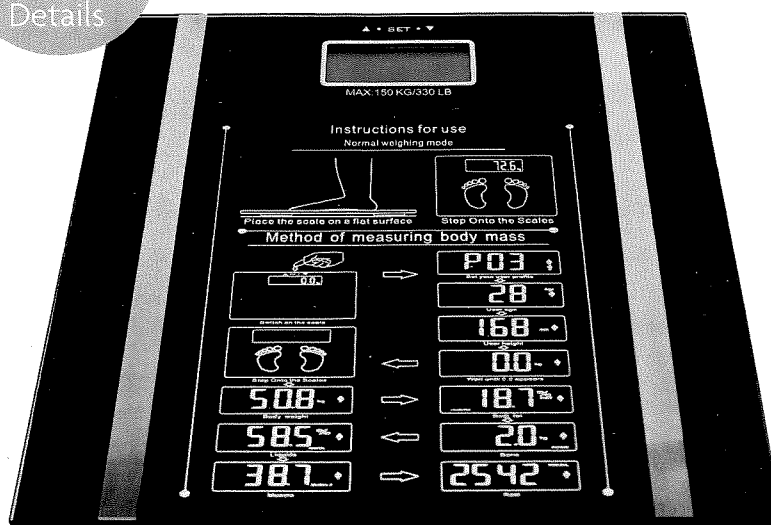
Details

▲ • SET • ▼

MAX 150 KG/330 LB

Instructions for use

Normal weighing mode

72.5

Place the scale on a flat surface

Step Onto the Scales

Method of measuring body mass

0.0

Switch on the scale

P03

Set your user profile

28

User age

168

User height

Step Onto the Scales

0.0

Wait until 0.0 appears

50.8

Body weight

18.7

Body fat

58.5

Liquids

2.0

Bone

38.7

Muscle

2542

Kcal